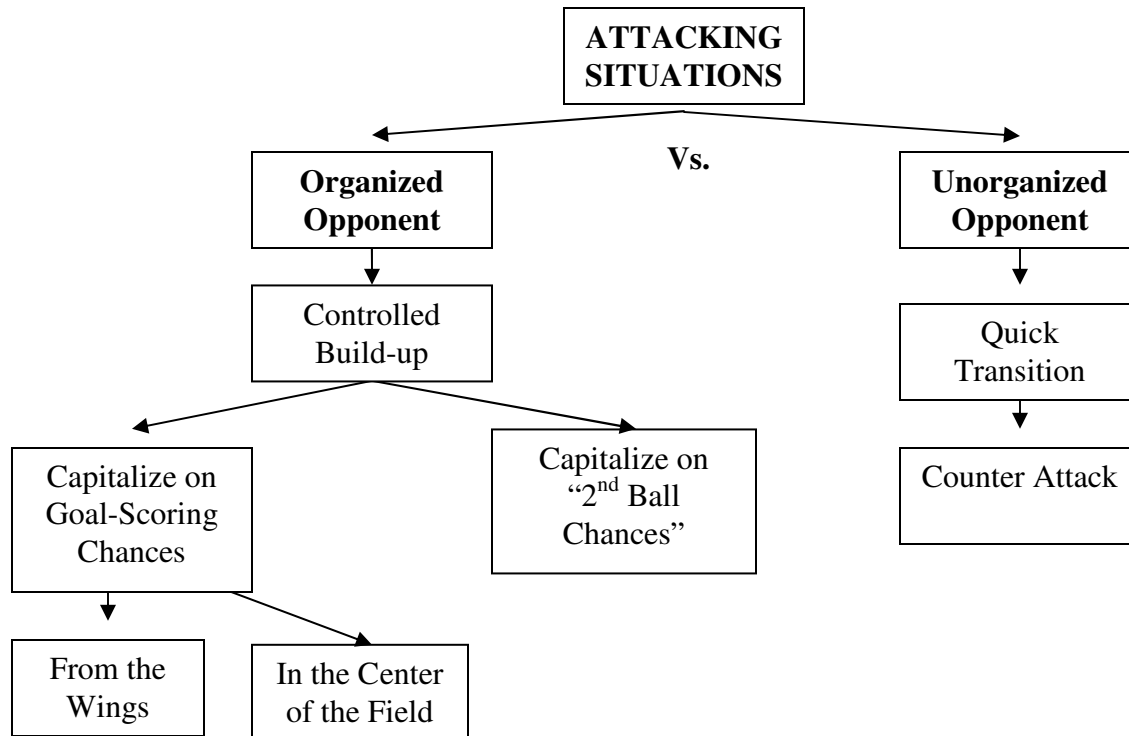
ATTACKING SITUATIONS

Vs.

Organized Opponent

Unorganized Opponent

Controlled Build-up

Quick Transition

Capitalize on Goal-Scoring Chances

Capitalize on "2$^{nd}$ Ball Chances"

Counter Attack

From the Wings

In the Center of the Field